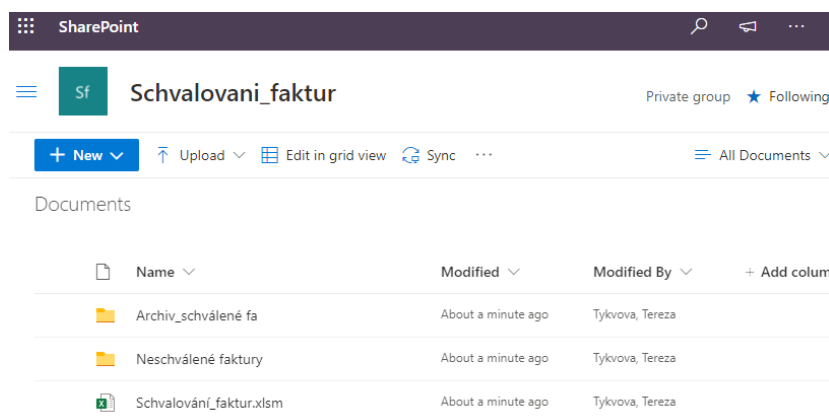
SharePoint

Sf Schvalovani_faktur

Private group ★ Following

+ New Upload Edit in grid view Sync ···

All Documents

Documents

| Name | Modified | Modified By | + Add colum |
|---|---|---|---|
| Archiv_schválené fa | About a minute ago | Tykvova, Tereza | |
| Neschválené faktury | About a minute ago | Tykvova, Tereza | |
| Schvalování_faktur.xlsm | About a minute ago | Tykvova, Tereza | |